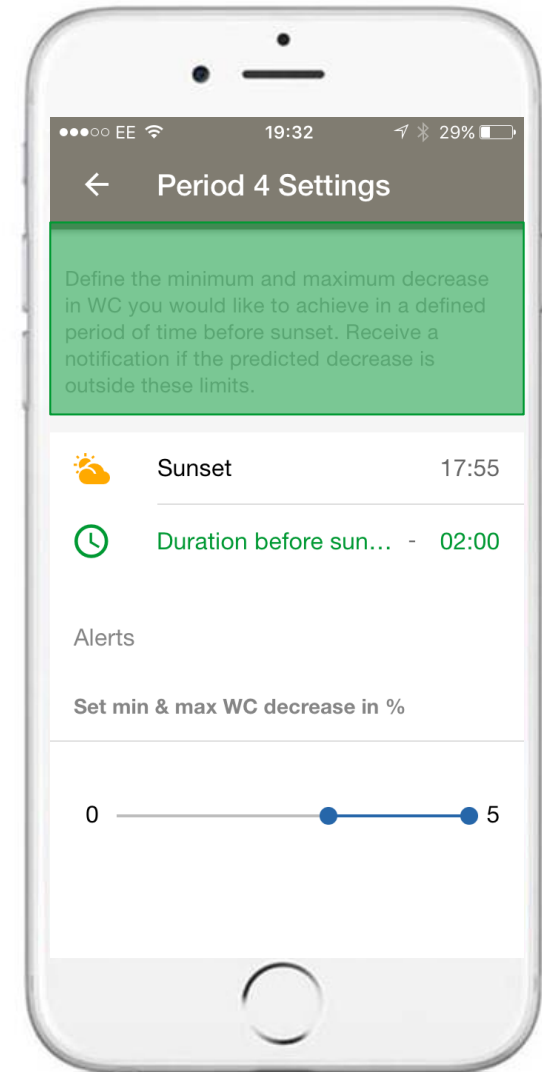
●●●○○ EE 19:32 29%

Period 4 Settings

Define the minimum and maximum decrease in WC you would like to achieve in a defined period of time before sunset. Receive a notification if the predicted decrease is outside these limits.

Sunset 17:55

Duration before sun… - 02:00

Alerts

Set min & max WC decrease in %

0 5